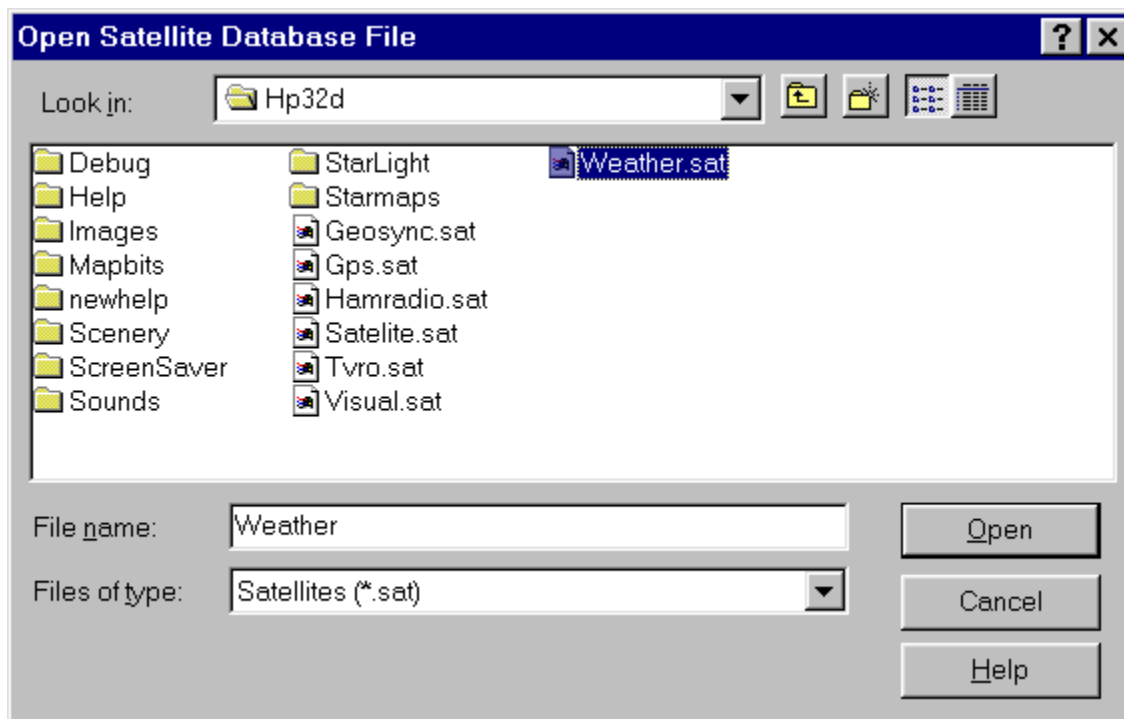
Open Satellite Database File

?

Look in: Hp32d

Debug
Help
Images
Mapbits
newhelp
Scenery
ScreenSaver
Sounds

StarLight
Starmaps
Geosync.sat
Gps.sat
Hamradio.sat
Satelite.sat
Tvro.sat
Visual.sat

Weather.sat

File name: Weather

Files of type: Satellites (*.sat)

Open

Cancel

Help